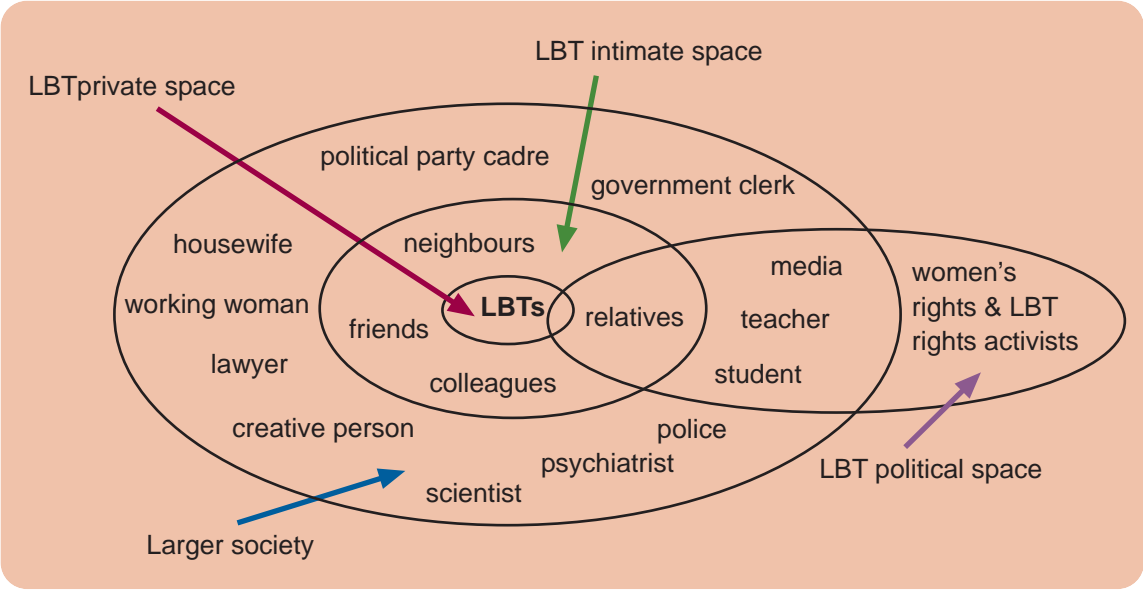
LBT intimate space

LBTprivate space

political party cadre

government clerk

housewife

neighbours

media

women's rights & LBT rights activists

working woman

LBTs

friends

relatives

teacher

lawyer

colleagues

student

creative person

police

psychiatrist

LBT political space

scientist

Larger society